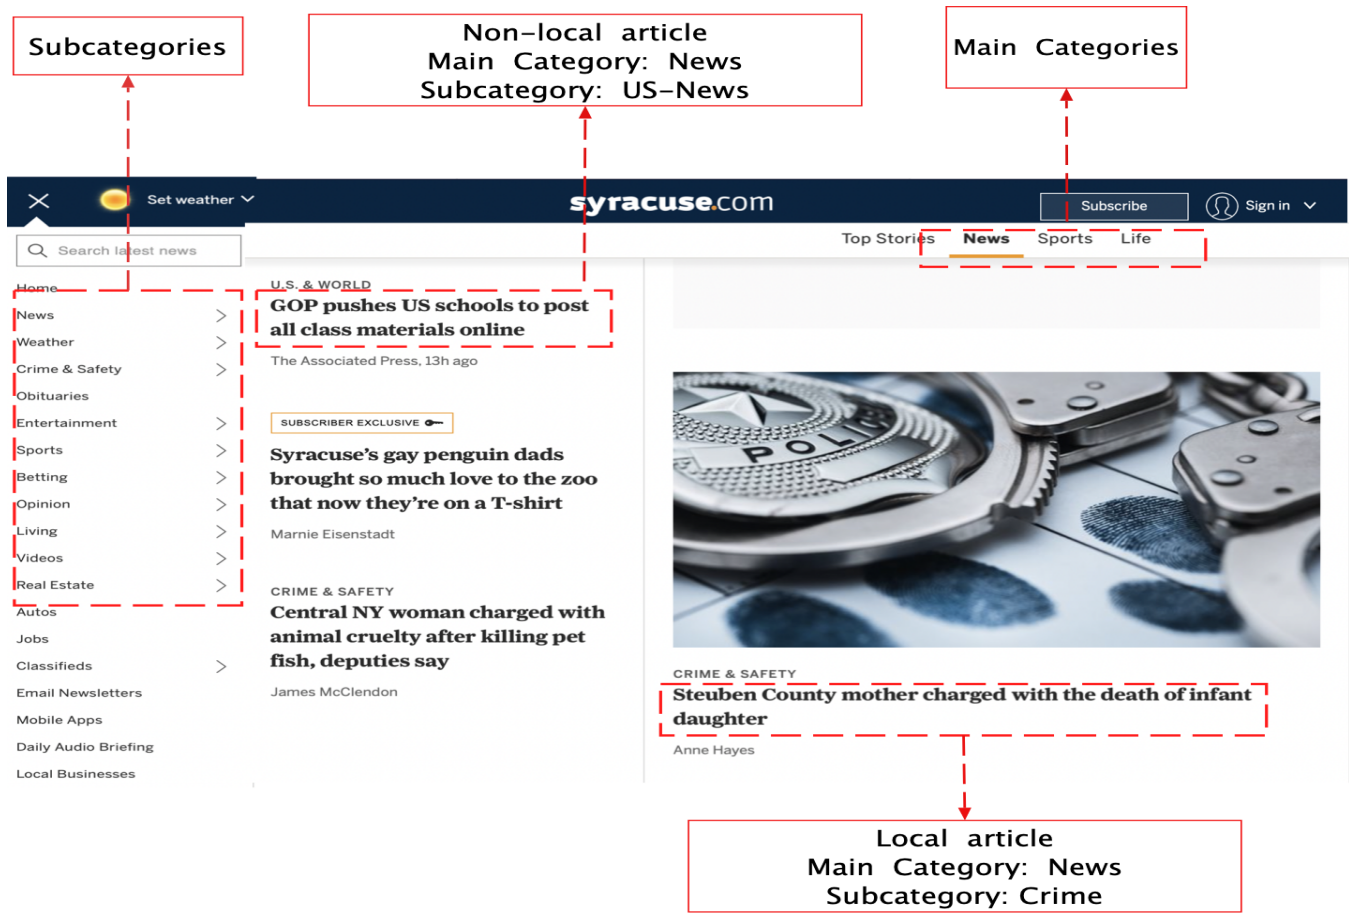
Subcategories

Non-local article
Main Category: News
Subcategory: US-News

Main Categories

Set weather

syracuse.com

Subscribe

Sign in

Top Stories News Sports Life

Search latest news

Home
News
Weather
Crime & Safety
Obituaries
Entertainment
Sports
Betting
Opinion
Living
Videos
Real Estate
Autos
Jobs
Classifieds
Email Newsletters
Mobile Apps
Daily Audio Briefing
Local Businesses

U.S. & WORLD
GOP pushes US schools to post all class materials online
The Associated Press, 13h ago

SUBSCRIBER EXCLUSIVE
Syracuse's gay penguin dads brought so much love to the zoo that now they're on a T-shirt
Marnie Eisenstadt

CRIME & SAFETY
Central NY woman charged with animal cruelty after killing pet fish, deputies say
James McClendon

POLICE

CRIME & SAFETY
Steuben County mother charged with the death of infant daughter
Anne Hayes

Local article
Main Category: News
Subcategory: Crime